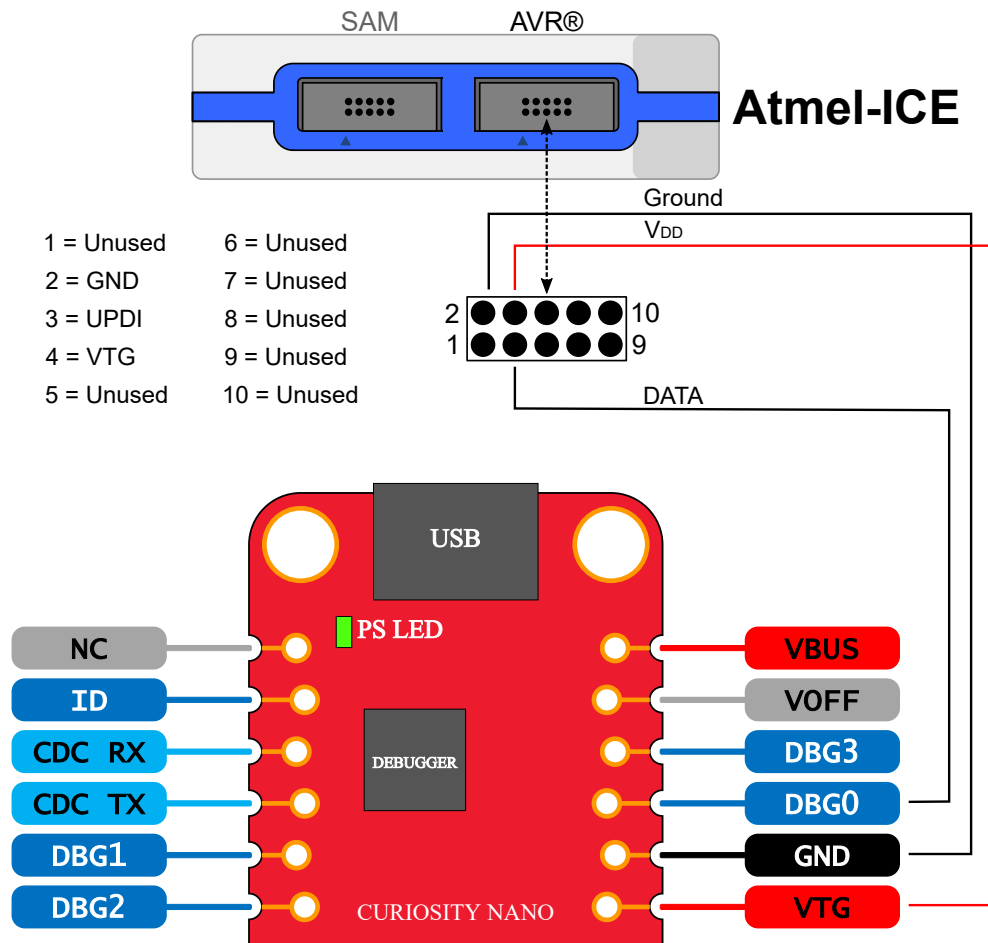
SAM AVR®

Atmel-ICE

Ground

$V_{DD}$

1 = Unused
2 = GND
3 = UPDI
4 = VTG
5 = Unused

6 = Unused
7 = Unused
8 = Unused
9 = Unused
10 = Unused

2 10
1 9

DATA

USB

PS LED

DEBUGGER

CURIOSITY NANO

NC
ID
CDC RX
CDC TX
DBG1
DBG2

VBUS
VOFF
DBG3
DBG0
GND
VTG